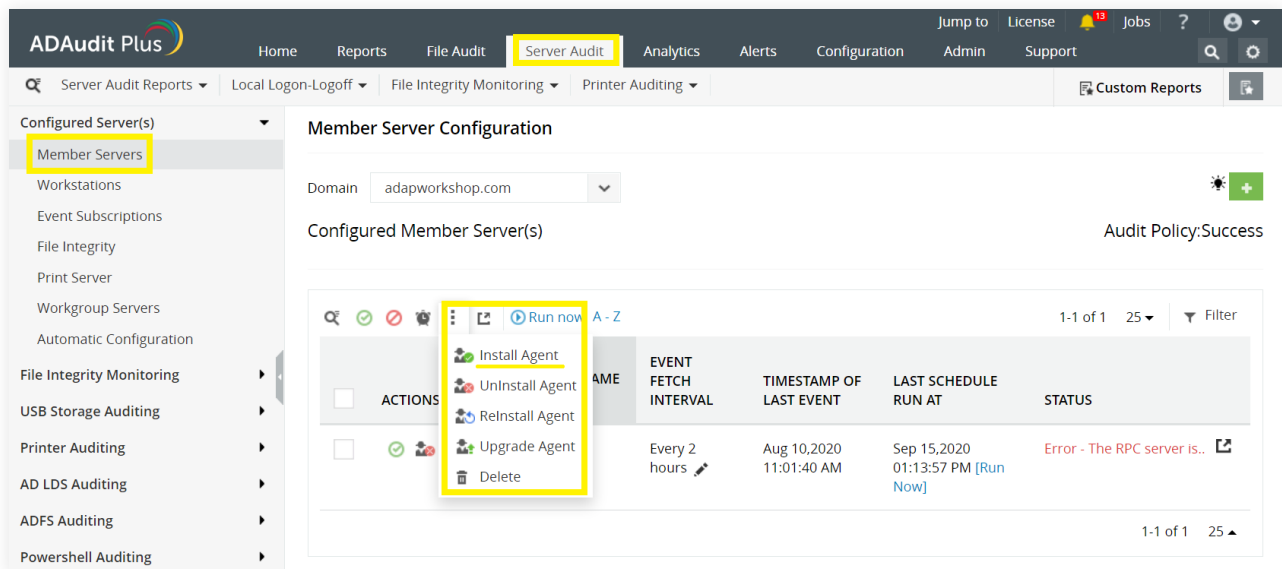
ADAudit Plus

Jump to License 13 Jobs ?

Home Reports File Audit Server Audit Analytics Alerts Configuration Admin Support

Server Audit Reports Local Logon-Logoff File Integrity Monitoring Printer Auditing Custom Reports

Configured Server(s)
Member Servers
Workstations
Event Subscriptions
File Integrity
Print Server
Workgroup Servers
Automatic Configuration
File Integrity Monitoring
USB Storage Auditing
Printer Auditing
AD LDS Auditing
ADFS Auditing
Powershell Auditing

Member Server Configuration

Domain adapworkshop.com

Configured Member Server(s)

Audit Policy:Success

Run now A - Z

1-1 of 1 25 Filter

Install Agent
UnInstall Agent
ReInstall Agent
Upgrade Agent
Delete

| ACTIONS | AME | EVENT FETCH INTERVAL | TIMESTAMP OF LAST EVENT | LAST SCHEDULE RUN AT | STATUS |
|---|---|---|---|---|---|
| | | Every 2 hours | Aug 10,2020 11:01:40 AM | Sep 15,2020 01:13:57 PM [Run Now] | Error - The RPC server is.. |

1-1 of 1 25